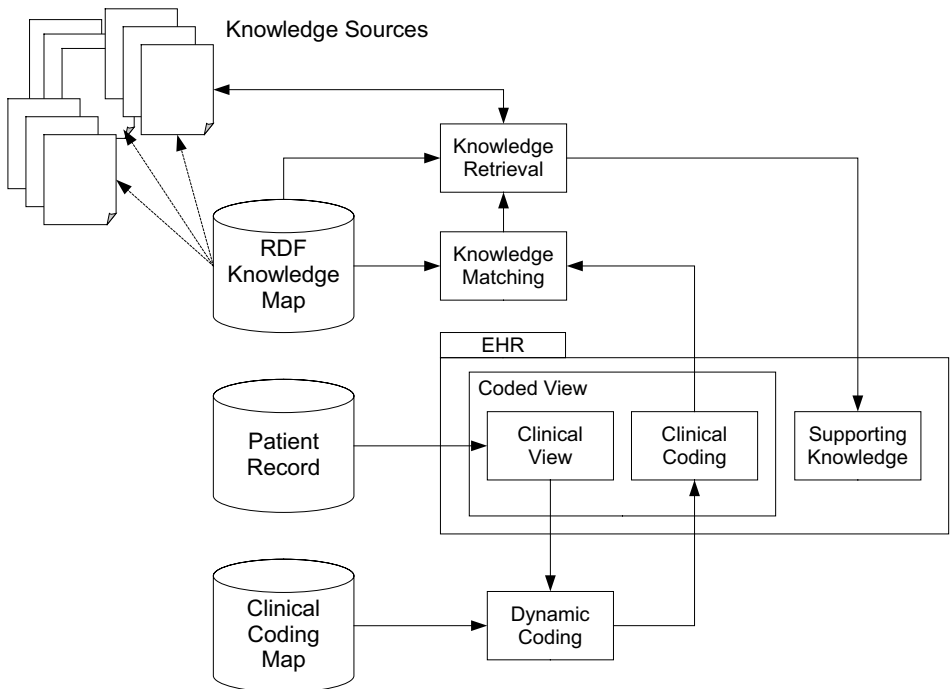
Knowledge Sources

Knowledge Retrieval

RDF Knowledge Map

Knowledge Matching

EHR

Coded View

Patient Record

Clinical View

Clinical Coding

Supporting Knowledge

Clinical Coding Map

Dynamic Coding